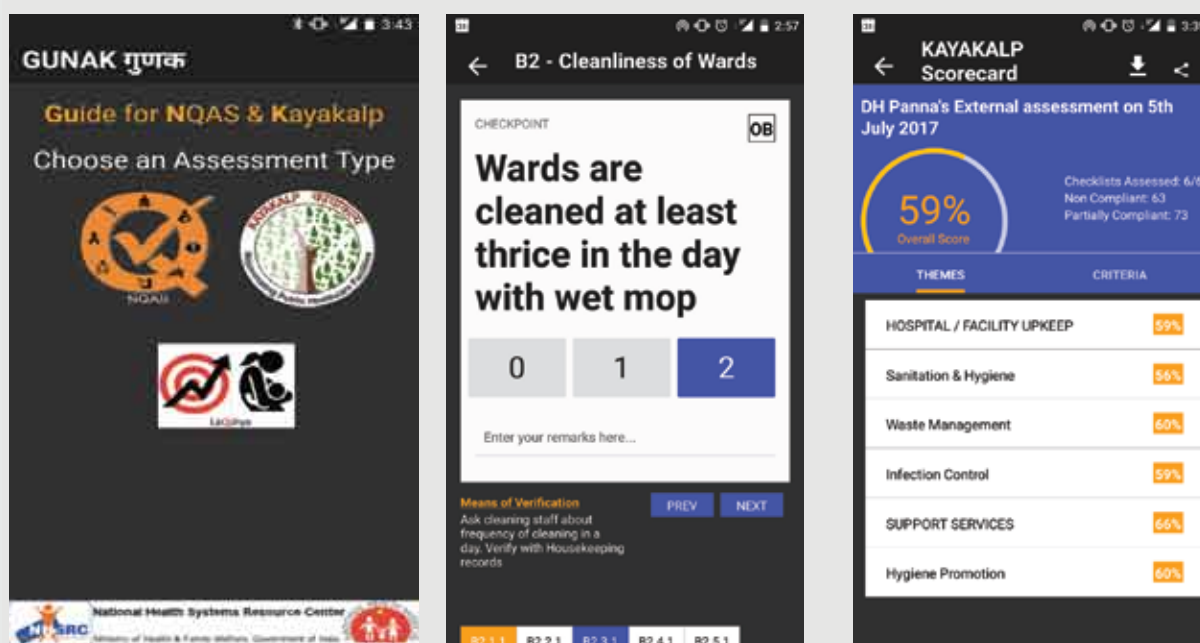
3:43

GUNAK गुणक

Guide for NQAS & Kayakalp

Choose an Assessment Type

NQAS

KAYAKALP

LaQshya

National Health Systems Resource Center

NHSRC

Ministry of Health & Family Welfare, Government of India

2:57

B2 - Cleanliness of Wards

CHECKPOINT

OB

Wards are cleaned at least thrice in the day with wet mop

0

1

2

Enter your remarks here...

Means of Verification
Ask cleaning staff about frequency of cleaning in a day. Verify with Housekeeping records

PREV

NEXT

B2.1.1 B2.2.1 B2.3.1 B2.4.1 B2.5.1

3:3

KAYAKALP Scorecard

DH Panna's External assessment on 5th July 2017

59%
Overall Score

Checklists Assessed: 6/6
Non Compliant: 63
Partially Compliant: 73

THEMES

CRITERIA

| | |
|---|---|
| HOSPITAL / FACILITY UPKEEP | 59% |
| Sanitation & Hygiene | 56% |
| Waste Management | 60% |
| Infection Control | 59% |
| SUPPORT SERVICES | 66% |
| Hygiene Promotion | 60% |